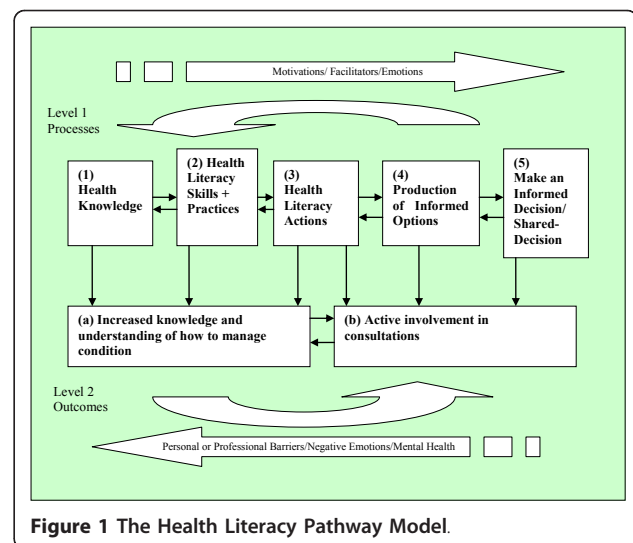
Motivations/ Facilitators/Emotions

Level 1
Processes

(1)
Health Knowledge

(2) Health Literacy Skills + Practices

(3)
Health Literacy Actions

(4)
Production of Informed Options

(5)
Make an Informed Decision/ Shared-Decision

(a) Increased knowledge and understanding of how to manage condition

(b) Active involvement in consultations

Level 2
Outcomes

Personal or Professional Barriers/Negative Emotions/Mental Health

Figure 1 The Health Literacy Pathway Model.